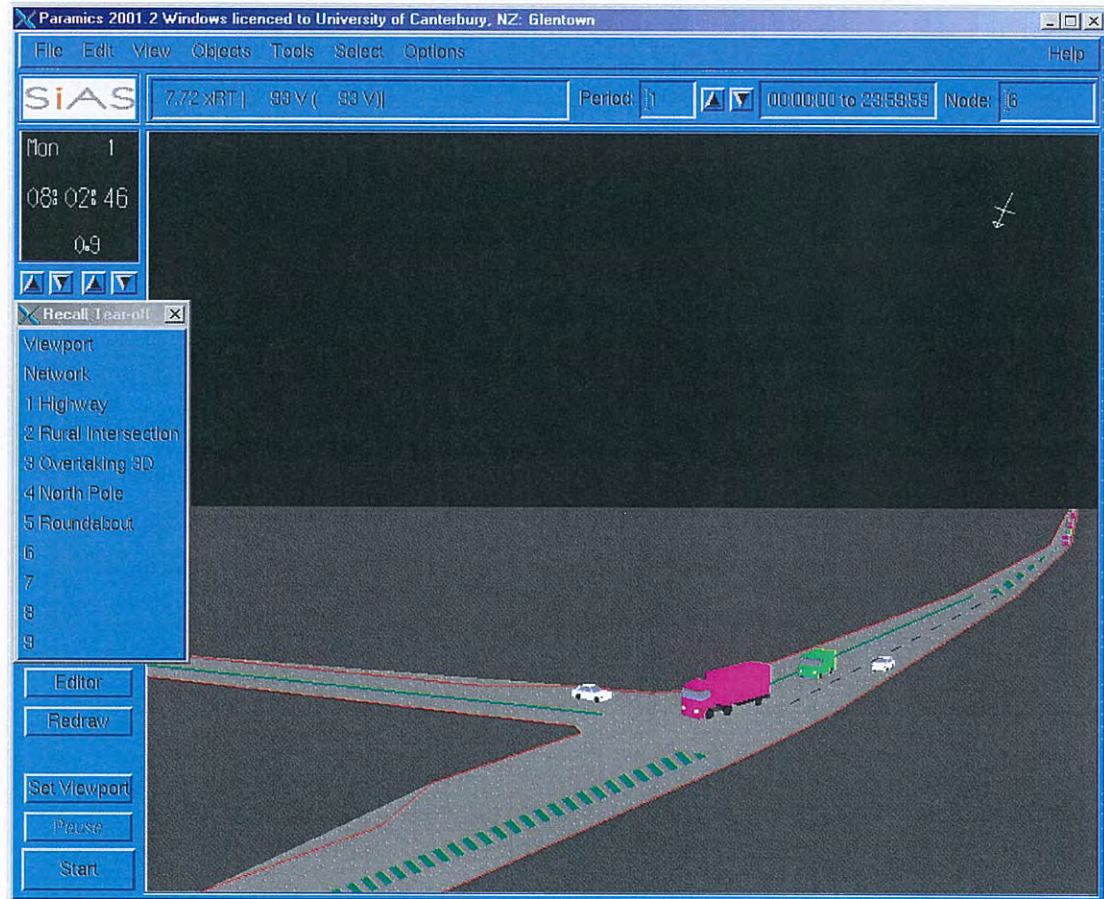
Paramics 2001.2 Windows licenced to University of Canterbury, NZ: Glentown

File Edit View Objects Tools Select Options Help

SiAS

7.72 xRT | 93 V ( 93 V)|

Period: 1

00:00:00 to 23:59:59

Node: 6

Mon 1

08:02:46

0.9

Recall Tear-off

Viewport

Network

1 Highway

2 Rural Intersection

3 Overtaking 3D

4 North Pole

5 Roundabout

6

7

8

9

Editor

Redraw

Set Viewport

Pause

Start